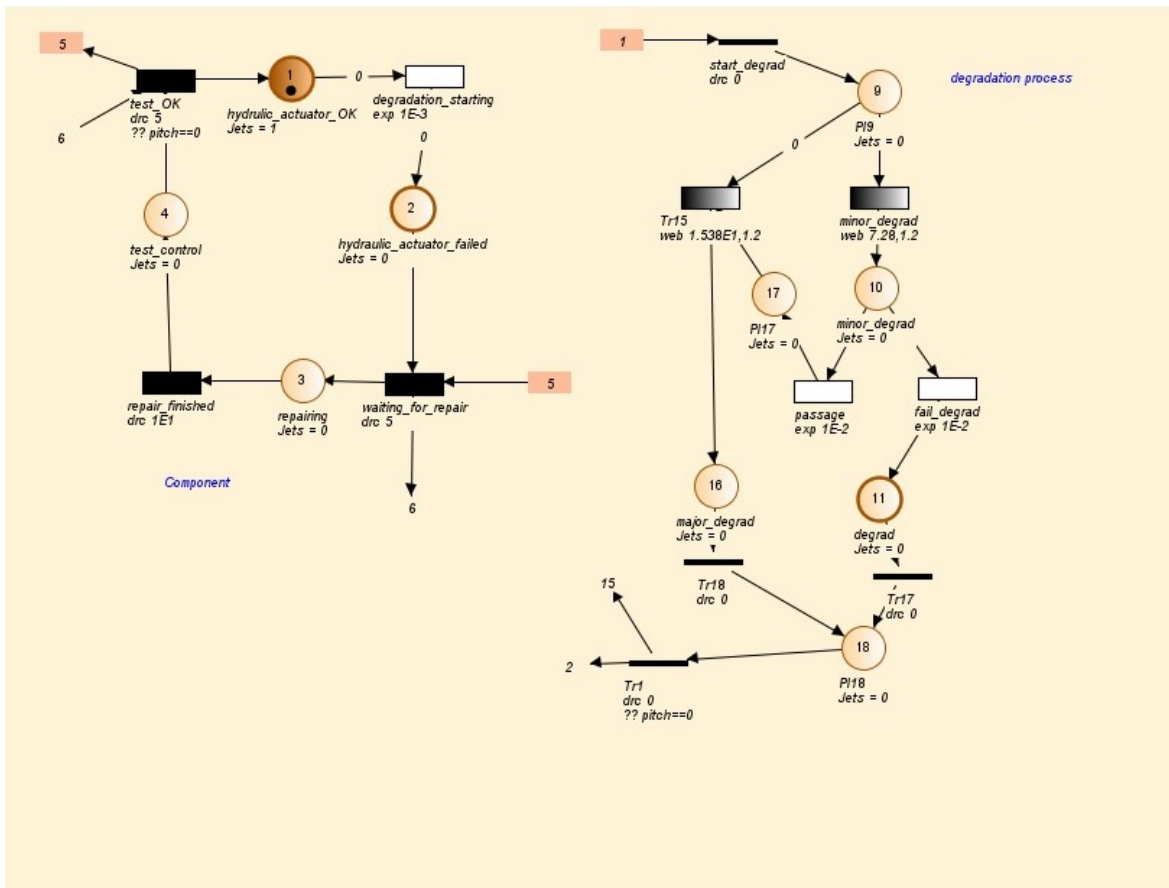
5

test_OK
drc 5
?? pitch==0

6

1
hydrulic_actuator_OK
Jets = 1

0

degradation_starting
exp 1E-3

0

4
test_control
Jets = 0

2
hydraulic_actuator_failed
Jets = 0

repair_finished
drc 1E1

3
repairing
Jets = 0

waiting_for_repair
drc 5

5

6

Component

1

start_degrad
drc 0

degradation process

9
Pl9
Jets = 0

0

Tr15
web 1.538E1,1.2

minor_degrad
web 7.28,1.2

17
Pl17
Jets = 0

10
minor_degrad
Jets = 0

passage
exp 1E-2

fail_degrad
exp 1E-2

16
major_degrad
Jets = 0

11
degrad
Jets = 0

Tr18
drc 0

Tr17
drc 0

15

18
Pl18
Jets = 0

2

Tr1
drc 0
?? pitch==0